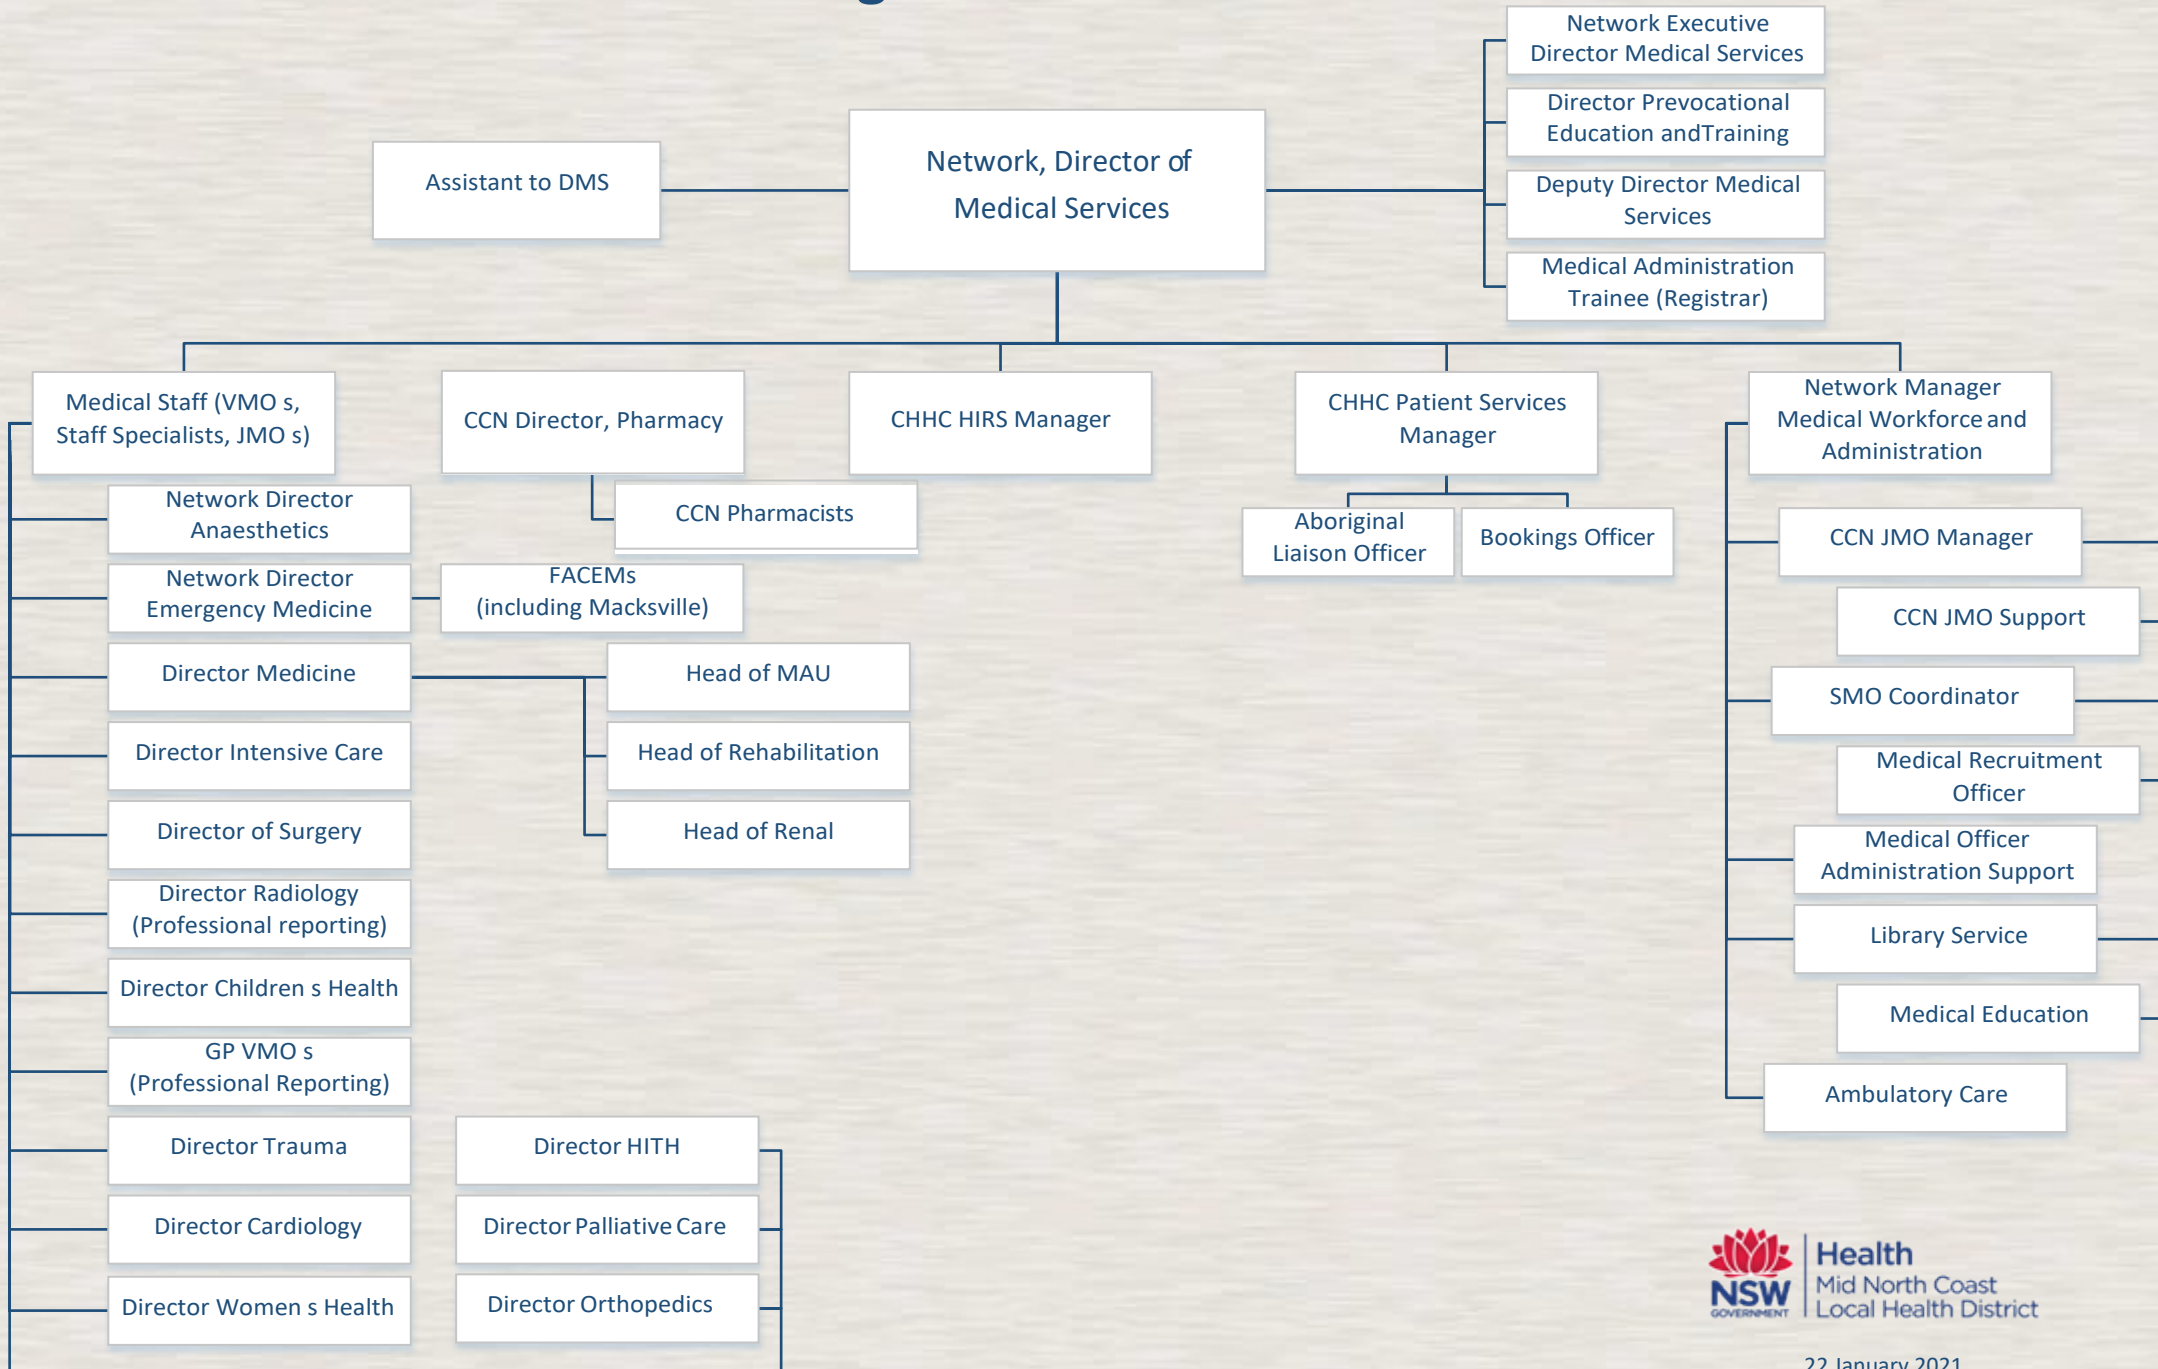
Network Executive Director Medical Services

Director Prevocational Education andTraining

Deputy Director Medical Services

Medical Administration Trainee (Registrar)

Assistant to DMS

Network, Director of Medical Services

Medical Staff (VMO s, Staff Specialists, JMO s)

CCN Director, Pharmacy

CHHC HIRS Manager

CHHC Patient Services Manager

Network Manager Medical Workforce and Administration

Network Director Anaesthetics

CCN Pharmacists

Aboriginal Liaison Officer

Bookings Officer

CCN JMO Manager

Network Director Emergency Medicine

FACEMs (including Macksville)

CCN JMO Support

Director Medicine

Head of MAU

SMO Coordinator

Director Intensive Care

Head of Rehabilitation

Medical Recruitment Officer

Director of Surgery

Head of Renal

Medical Officer Administration Support

Director Radiology (Professional reporting)

Library Service

Director Children s Health

Medical Education

GP VMO s (Professional Reporting)

Ambulatory Care

Director Trauma

Director HITH

Director Cardiology

Director Palliative Care

Director Women s Health

Director Orthopedics

NSW GOVERNMENT Health Mid North Coast Local Health District

22 January 2021